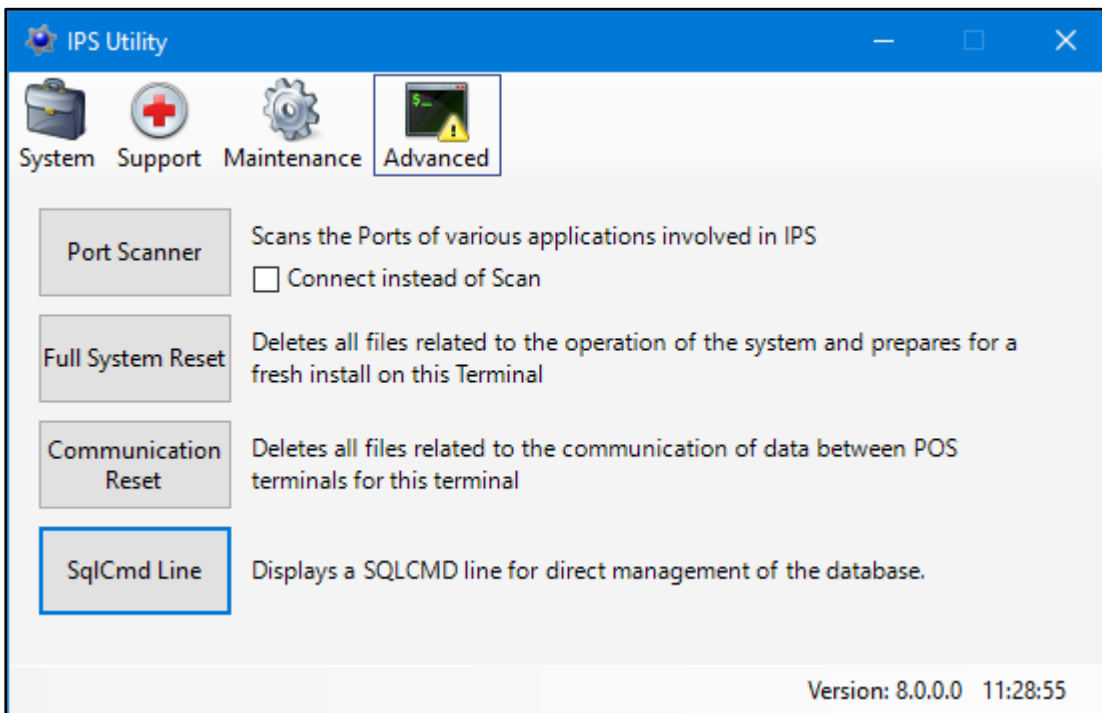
IPS Utility

System Support Maintenance Advanced

Port Scanner
Scans the Ports of various applications involved in IPS
Connect instead of Scan

Full System Reset
Deletes all files related to the operation of the system and prepares for a fresh install on this Terminal

Communication Reset
Deletes all files related to the communication of data between POS terminals for this terminal

SqlCmd Line
Displays a SQLCMD line for direct management of the database.

Version: 8.0.0.0 11:28:55